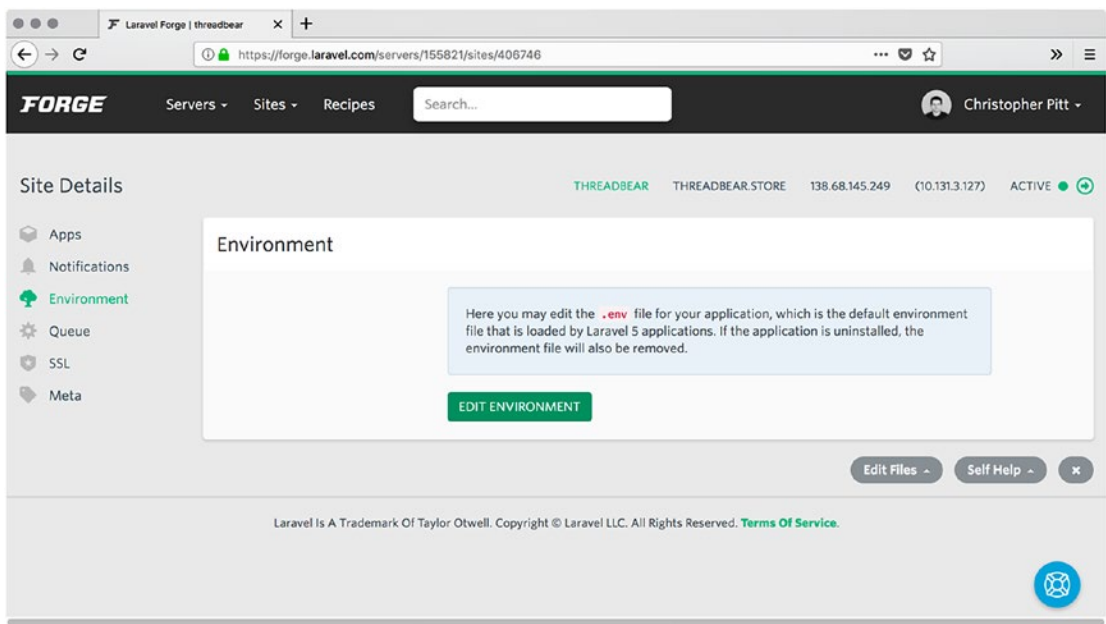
Laravel Forge | threadbear

https://forge.laravel.com/servers/155821/sites/406746

FORGE Servers Sites Recipes Search...

Christopher Pitt

Site Details

THREADBEAR THREADBEAR.STORE 138.68.145.249 (10.131.3.127) ACTIVE

Apps
Notifications
Environment
Queue
SSL
Meta

Environment

Here you may edit the .env file for your application, which is the default environment file that is loaded by Laravel 5 applications. If the application is uninstalled, the environment file will also be removed.

EDIT ENVIRONMENT

Edit Files Self Help

Laravel Is A Trademark Of Taylor Otwell. Copyright © Laravel LLC. All Rights Reserved. Terms Of Service.